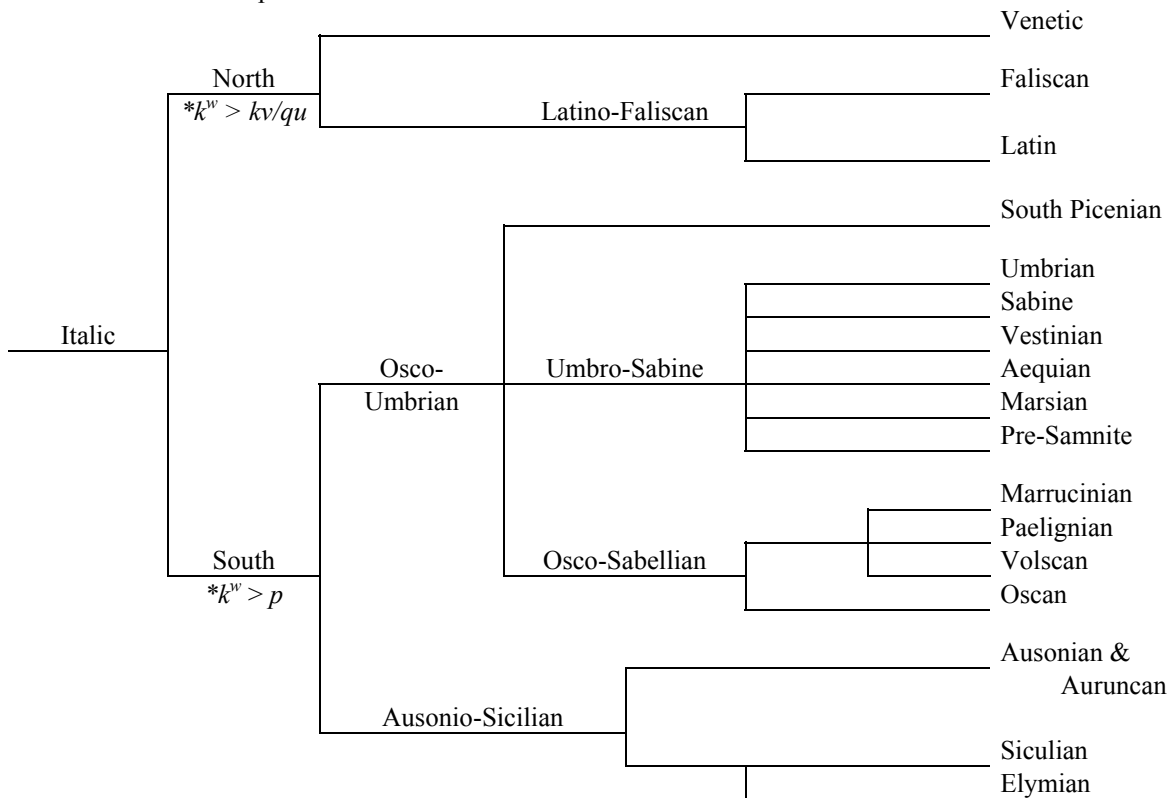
Venetic

North
$*k^w > kv/qu$

Latino-Faliscan

Faliscan

Latin

South Picenian

Umbrian
Sabine
Vestinian
Aequian
Marsian
Pre-Samnite

Italic

Osco-Umbrian

Umbro-Sabine

Marrucinian
Paelignian
Volscan

South
$*k^w > p$

Osco-Sabellian

Oscan

Ausonian & Auruncan

Ausonio-Sicilian

Siculian
Elymian